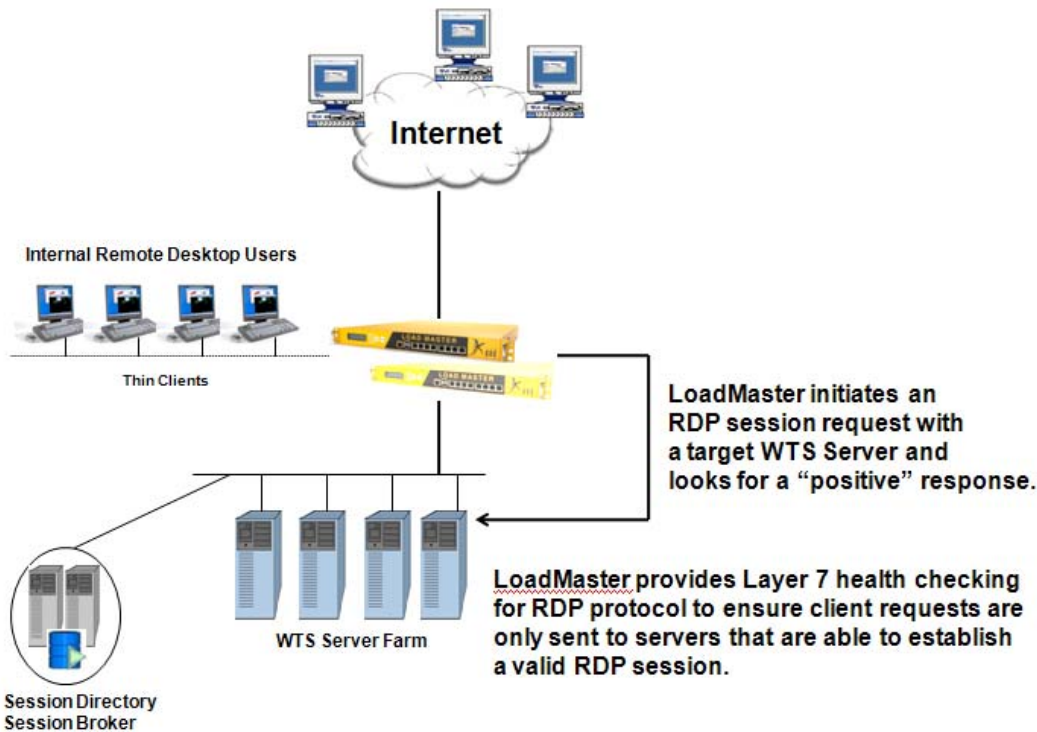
Internet

Internal Remote Desktop Users

Thin Clients

LOAD MASTER

LOAD MASTER

LoadMaster initiates an RDP session request with a target WTS Server and looks for a "positive" response.

LoadMaster provides Layer 7 health checking for RDP protocol to ensure client requests are only sent to servers that are able to establish a valid RDP session.

WTS Server Farm

Session Directory
Session Broker